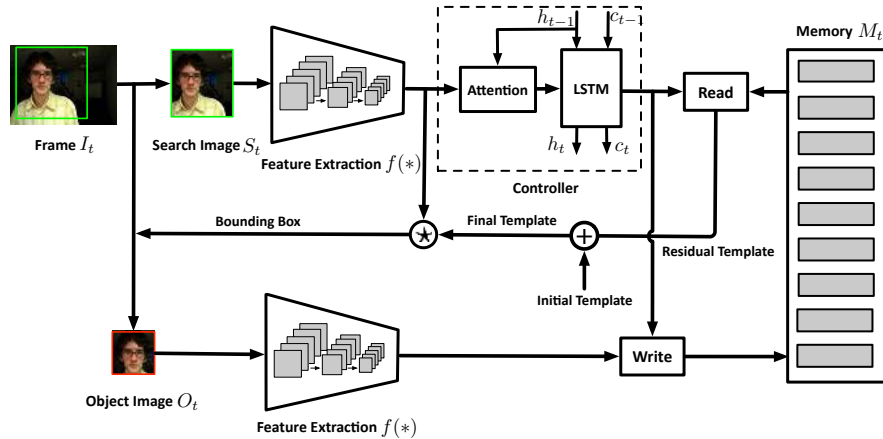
Frame $I_t$

Search Image $S_t$

Feature Extraction $f(*)$

$h_{t-1}$

$c_{t-1}$

Attention

LSTM

$h_t$

$c_t$

Controller

Read

Memory $M_t$

Bounding Box

Final Template

Residual Template

Initial Template

Object Image $O_t$

Feature Extraction $f(*)$

Write